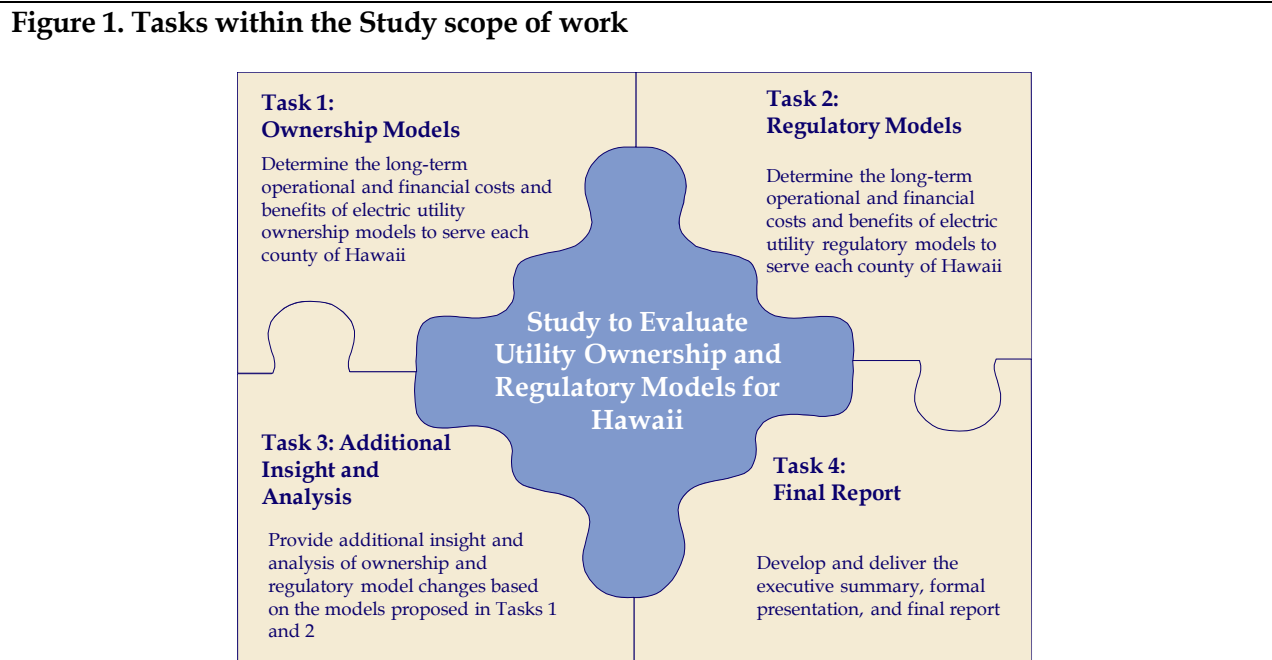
**Figure 1. Tasks within the Study scope of work**

Task 1:
Ownership Models

Determine the long-term operational and financial costs and benefits of electric utility ownership models to serve each county of Hawaii

Task 2:
Regulatory Models

Determine the long-term operational and financial costs and benefits of electric utility regulatory models to serve each county of Hawaii

Study to Evaluate Utility Ownership and Regulatory Models for Hawaii

Task 3: Additional Insight and Analysis

Provide additional insight and analysis of ownership and regulatory model changes based on the models proposed in Tasks 1 and 2

Task 4:
Final Report

Develop and deliver the executive summary, formal presentation, and final report